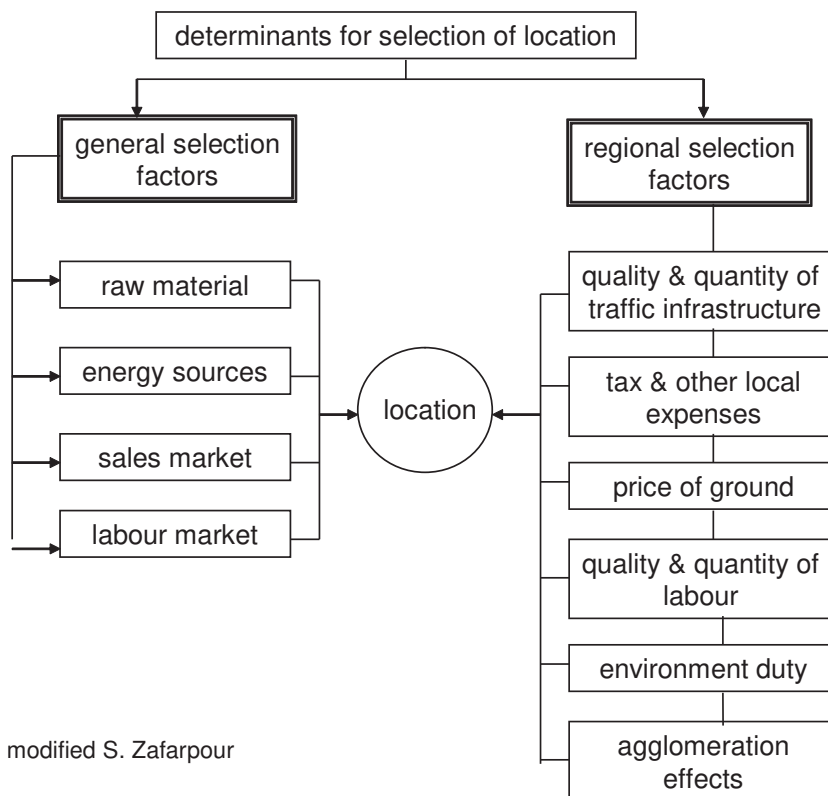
determinants for selection of location

general selection factors

raw material

energy sources

sales market

labour market

location

regional selection factors

quality & quantity of traffic infrastructure

tax & other local expenses

price of ground

quality & quantity of labour

environment duty

agglomeration effects

modified S. Zafarpour